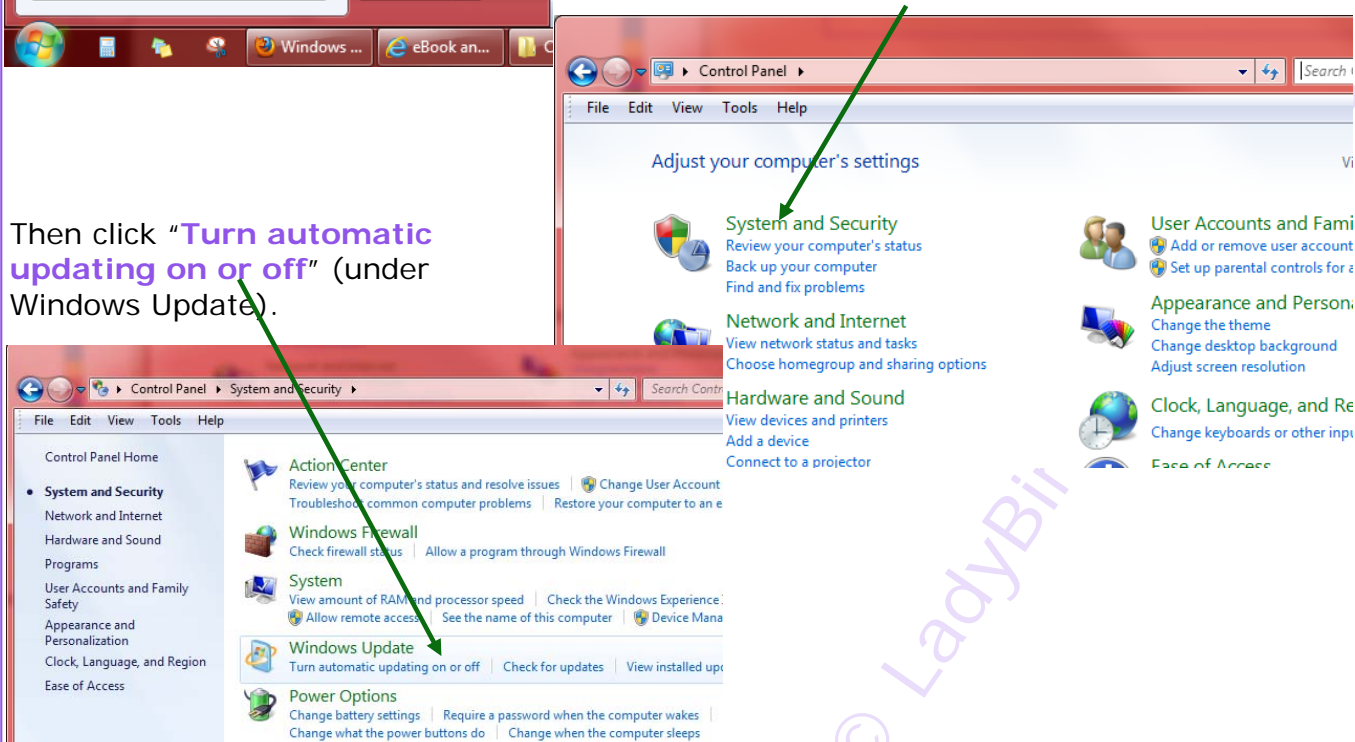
Windows ... eBook an... C

Control Panel

Search

File Edit View Tools Help

Adjust your computer's settings

Vi

System and Security
Review your computer's status
Back up your computer
Find and fix problems

Network and Internet
View network status and tasks
Choose homegroup and sharing options

Hardware and Sound
View devices and printers
Add a device
Connect to a projector

User Accounts and Fami
Add or remove user account
Set up parental controls for a

Appearance and Persona
Change the theme
Change desktop background
Adjust screen resolution

Clock, Language, and Re
Change keyboards or other inpu

Ease of Access

Then click "Turn automatic updating on or off" (under Windows Update).

Control Panel System and Security

Search Contr

File Edit View Tools Help

Control Panel Home

System and Security
Network and Internet
Hardware and Sound
Programs
User Accounts and Family Safety
Appearance and Personalization
Clock, Language, and Region
Ease of Access

Action Center
Review your computer's status and resolve issues | Change User Account
Troubleshoot common computer problems | Restore your computer to an e

Windows Firewall
Check firewall status | Allow a program through Windows Firewall

System
View amount of RAM and processor speed | Check the Windows Experience
Allow remote access | See the name of this computer | Device Mana

Windows Update
Turn automatic updating on or off | Check for updates | View installed upd

Power Options
Change battery settings | Require a password when the computer wakes |
Change what the power buttons do | Change when the computer sleeps

© LadyBi